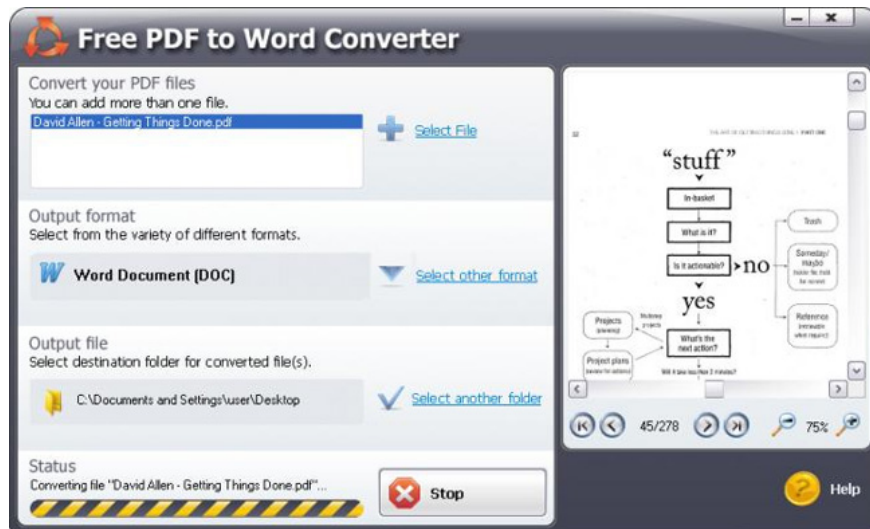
Free PDF to Word Converter

Convert your PDF files
You can add more than one file.
David Allen - Getting Things Done.pdf

Select File

Output format
Select from the variety of different formats.

Word Document (DOC)

Select other format

Output file
Select destination folder for converted file(s).

C:\Documents and Settings\user\Desktop

Select another folder

Status
Converting file "David Allen - Getting Things Done.pdf"...

Stop

"stuff"
In-basket
What is it?
Is it actionable?
no
Trash
Someday/ Maybe
Reference
yes
Projects
Multistep projects
What's the next action?
Project plans
Will it take less than 2 minutes?

45/278

75%

Help